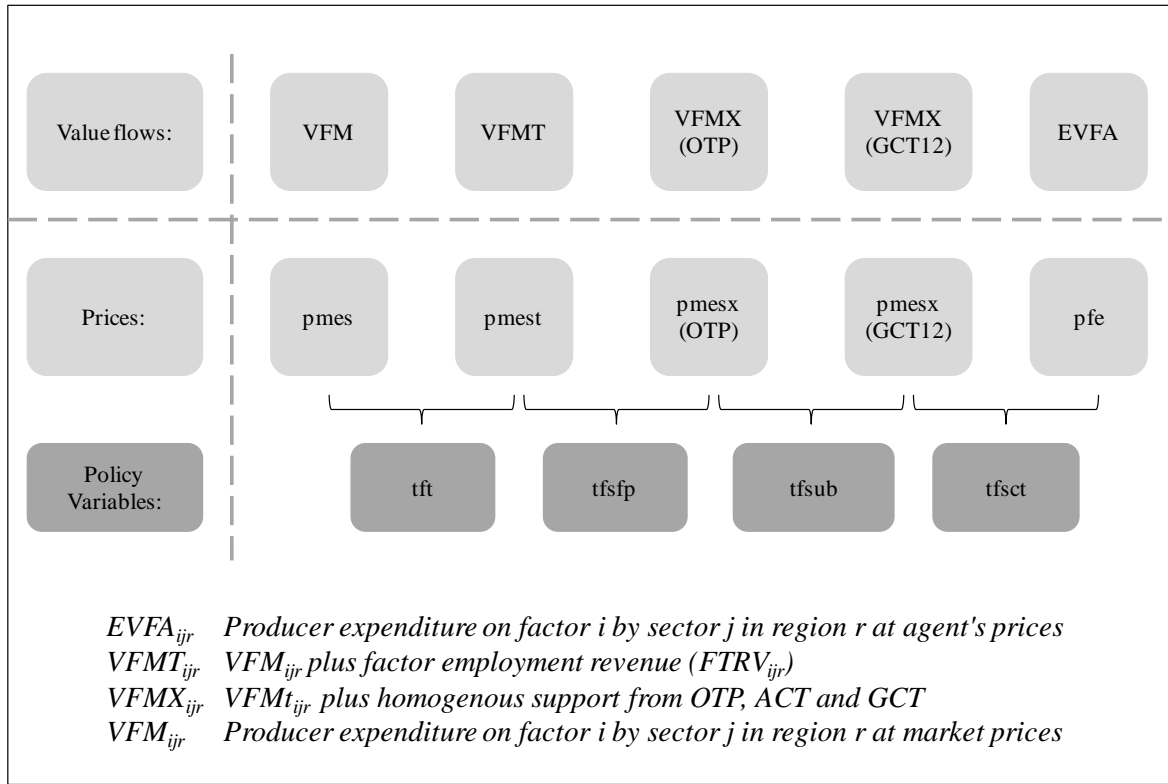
Value flows:

VFM

VFMT

VFMX (OTP)

VFMX (GCT12)

EVFA

Prices:

pmes

pmest

pmesx (OTP)

pmesx (GCT12)

pfe

Policy Variables:

tft

tfsfp

tfsub

tfsct

$EVFA_{ijr}$ Producer expenditure on factor i by sector j in region r at agent's prices
$VFMT_{ijr}$ $VFM_{ijr}$ plus factor employment revenue ($FTRV_{ijr}$)
$VFMX_{ijr}$ $VFMt_{ijr}$ plus homogenous support from OTP, ACT and GCT
$VFM_{ijr}$ Producer expenditure on factor i by sector j in region r at market prices